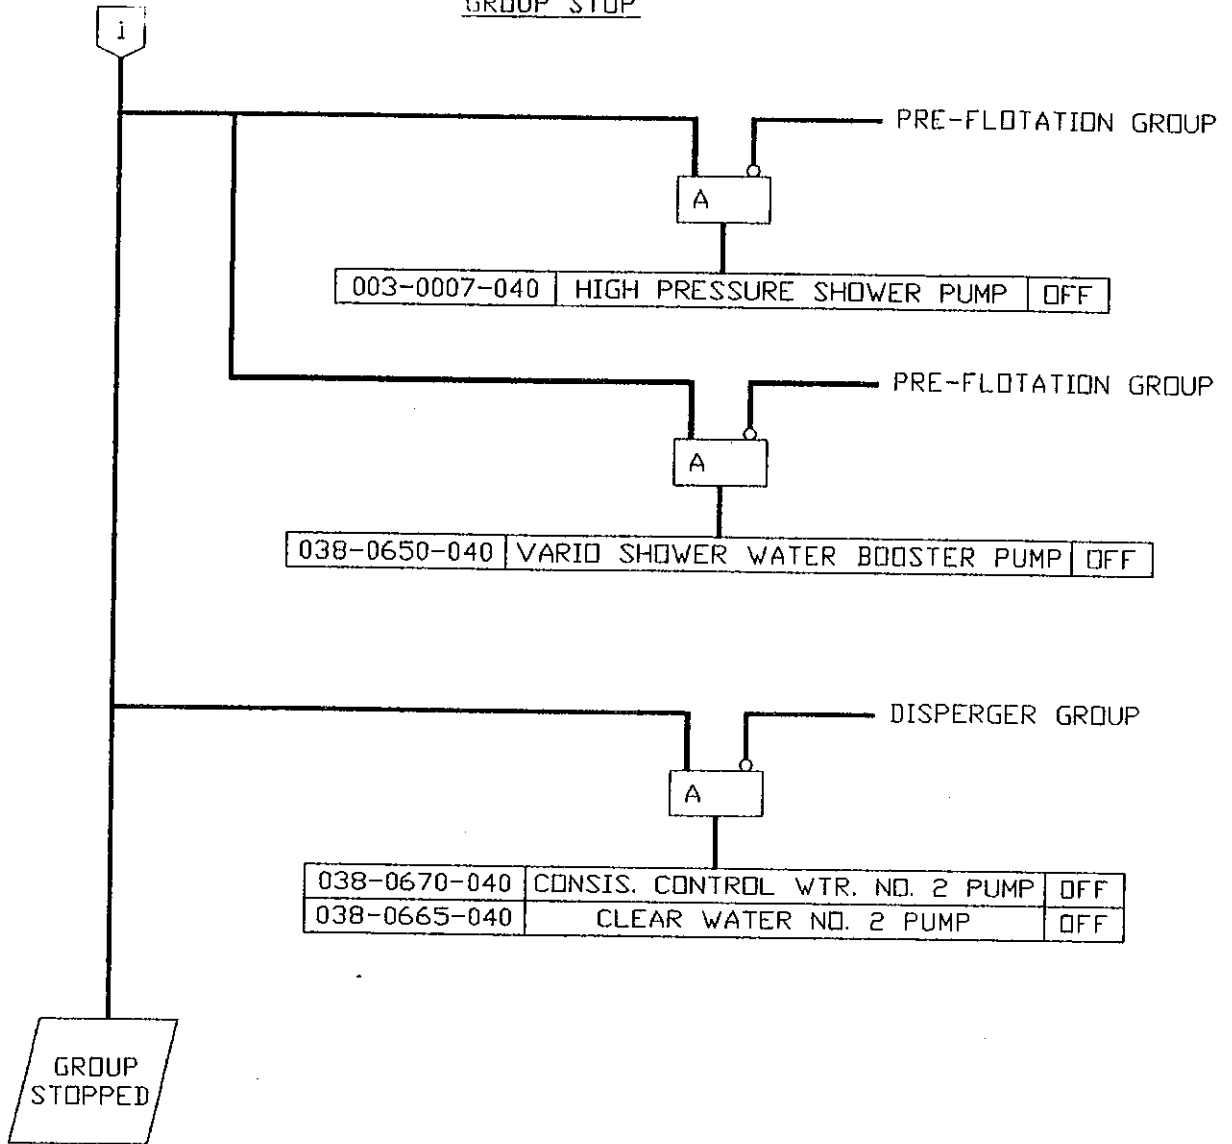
GROUP STOP

i

PRE-FLOTATION GROUP

A

| 003-0007-040 | HIGH PRESSURE SHOWER PUMP | OFF |
|---|---|---|

PRE-FLOTATION GROUP

A

| 038-0650-040 | VARIO SHOWER WATER BOOSTER PUMP | OFF |
|---|---|---|

DISPERGER GROUP

A

| 038-0670-040 | CONSIS. CONTROL WTR. NO. 2 PUMP | OFF |
|---|---|---|
| 038-0665-040 | CLEAR WATER NO. 2 PUMP | OFF |

GROUP STOPPED